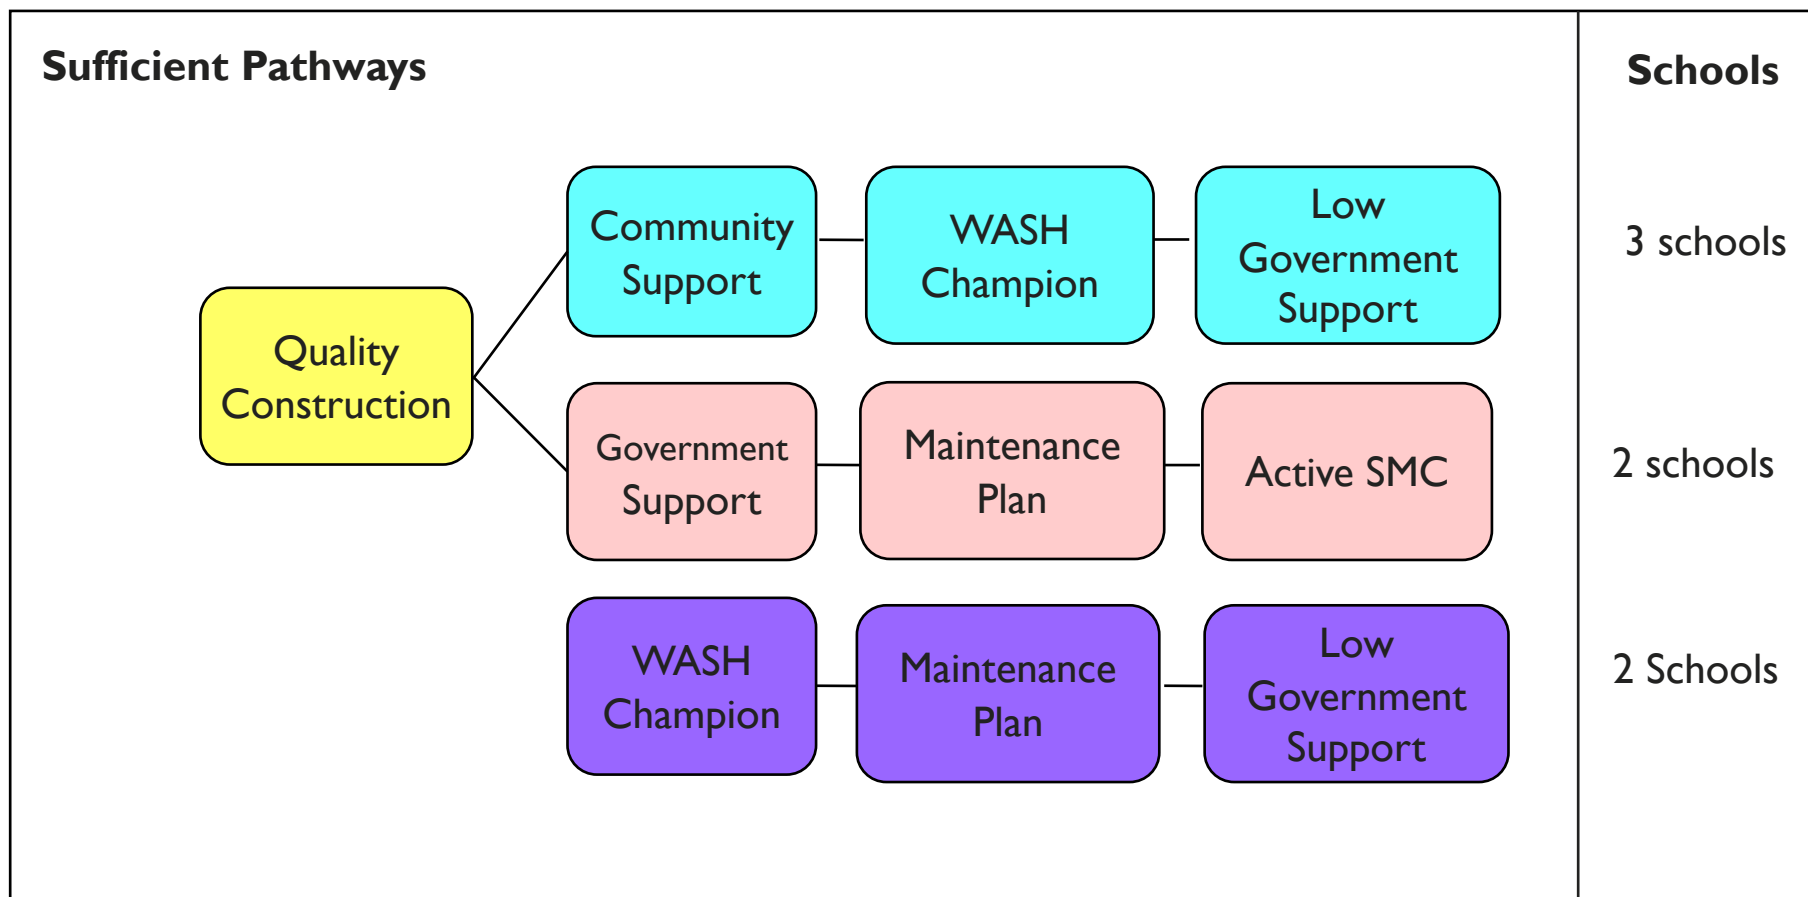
Sufficient Pathways

Schools

Quality Construction

Community Support

WASH Champion

Low Government Support

3 schools

Government Support

Maintenance Plan

Active SMC

2 schools

WASH Champion

Maintenance Plan

Low Government Support

2 Schools